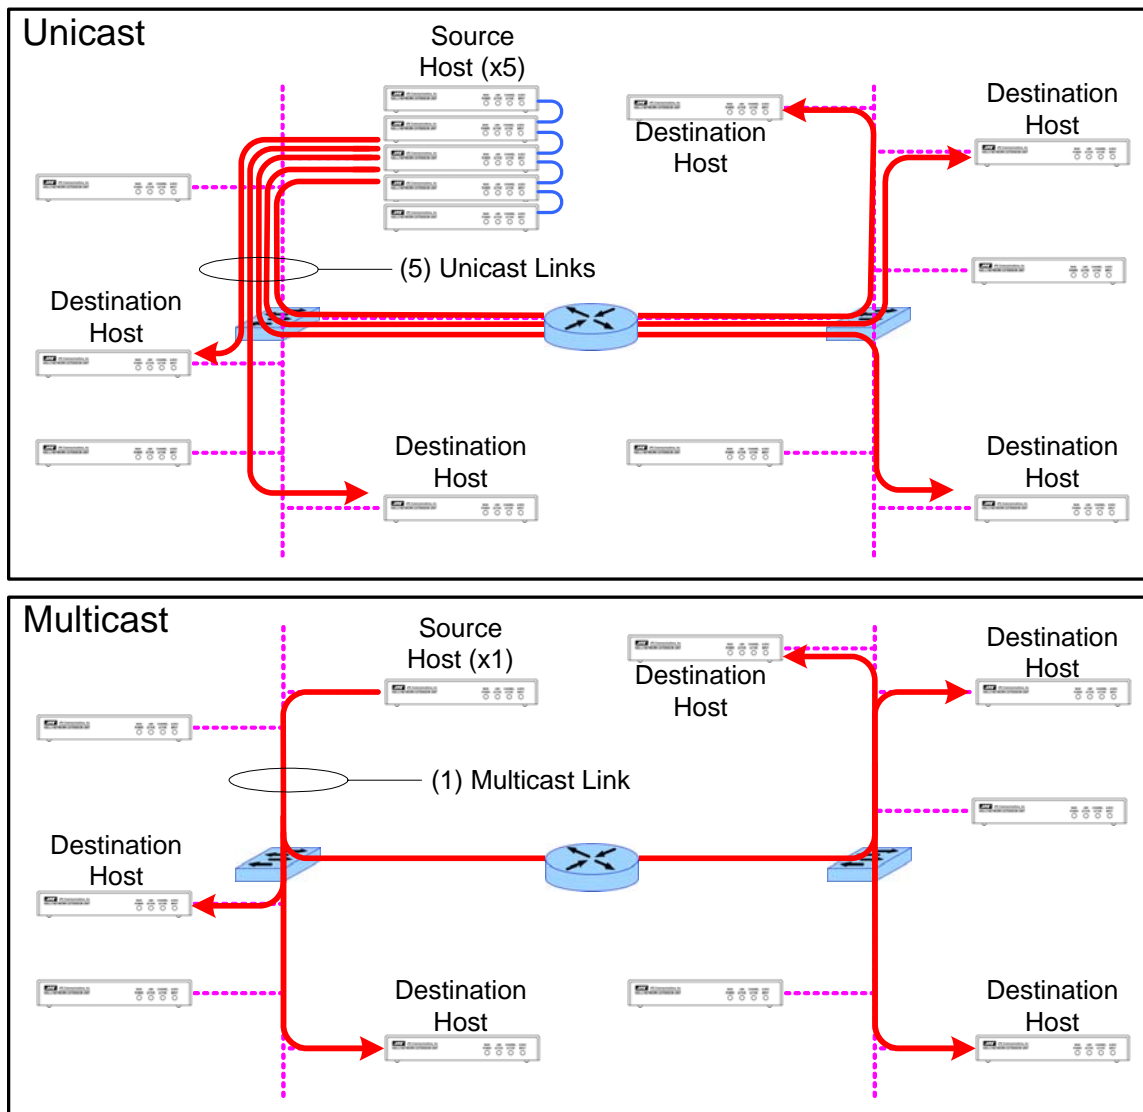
Unicast

Source Host (x5)

Destination Host

Destination Host

(5) Unicast Links

Destination Host

Destination Host

Destination Host

Multicast

Source Host (x1)

Destination Host

Destination Host

(1) Multicast Link

Destination Host

Destination Host

Destination Host